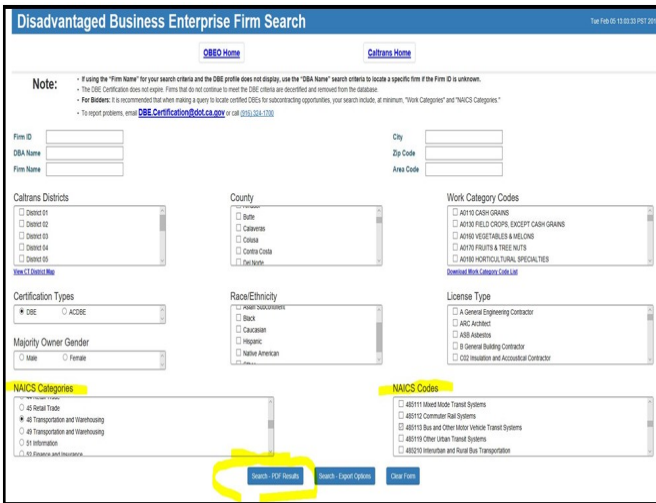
Disadvantaged Business Enterprise Firm Search

Tue Feb 05 13:03:33 PST 201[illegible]

OBEO Home

Caltrans Home

Note:

• If using the "Firm Name" for your search criteria and the DBE profile does not display, use the "DBA Name" search criteria to locate a specific firm if the Firm ID is unknown.
• The DBE Certification does not expire. Firms that do not continue to meet the DBE criteria are decertified and removed from the database.
• For Bidders: It is recommended that when making a query to locate certified DBEs for subcontracting opportunities, your search include, at minimum, "Work Categories" and "NAICS Categories."
• To report problems, email DBE.Certification@dot.ca.gov or call (916) 324-1700

Firm ID

DBA Name

Firm Name

City

Zip Code

Area Code

Caltrans Districts

District 01
District 02
District 03
District 04
District 05

View CT District Map

County

Butte
Calaveras
Colusa
Contra Costa
Del Norte

Work Category Codes

A0110 CASH GRAINS
A0130 FIELD CROPS, EXCEPT CASH GRAINS
A0160 VEGETABLES & MELONS
A0170 FRUITS & TREE NUTS
A0180 HORTICULTURAL SPECIALTIES

Download Work Category Code List

Certification Types

DBE
ACDBE

Race/Ethnicity

Asian Subcontinent
Black
Caucasian
Hispanic
Native American

License Type

A General Engineering Contractor
ARC Architect
ASB Asbestos
B General Building Contractor
C02 Insulation and Accoustical Contractor

Majority Owner Gender

Male
Female

NAICS Categories

45 Retail Trade
48 Transportation and Warehousing
49 Transportation and Warehousing
51 Information
52 Finance and Insurance

NAICS Codes

485111 Mixed Mode Transit Systems
485112 Commuter Rail Systems
485113 Bus and Other Motor Vehicle Transit Systems
485119 Other Urban Transit Systems
485210 Interurban and Rural Bus Transportation

Search - PDF Results

Search - Export Options

Clear Form